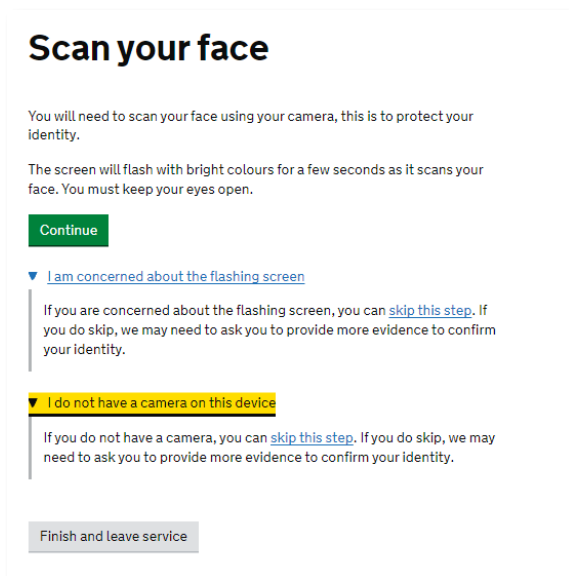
# Scan your face

You will need to scan your face using your camera, this is to protect your identity.

The screen will flash with bright colours for a few seconds as it scans your face. You must keep your eyes open.

Continue

▼ I am concerned about the flashing screen

If you are concerned about the flashing screen, you can skip this step. If you do skip, we may need to ask you to provide more evidence to confirm your identity.

▼ I do not have a camera on this device

If you do not have a camera, you can skip this step. If you do skip, we may need to ask you to provide more evidence to confirm your identity.

Finish and leave service